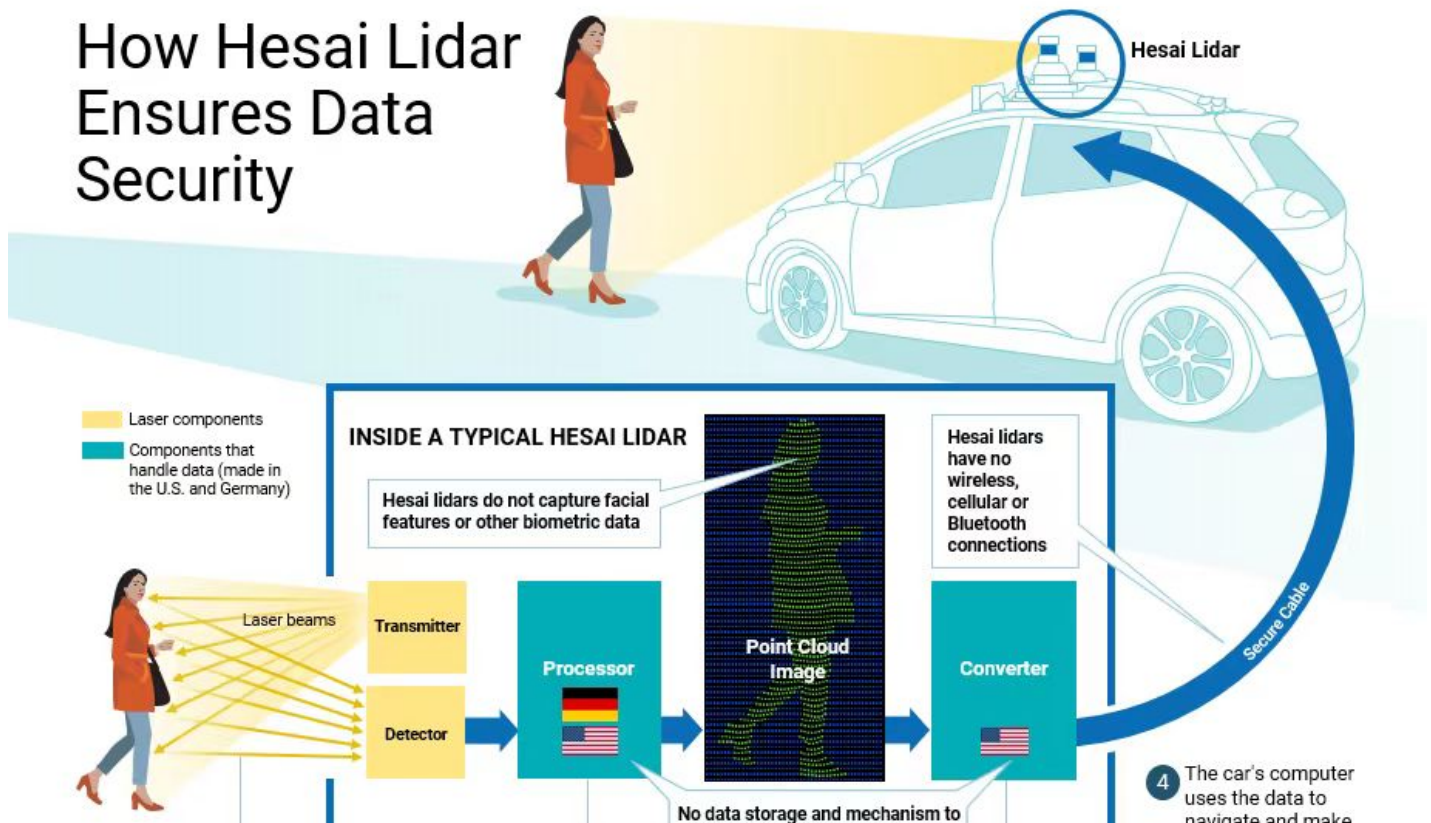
How Hesai Lidar Ensures Data Security

Hesai Lidar

Laser components

Components that handle data (made in the U.S. and Germany)

INSIDE A TYPICAL HESAI LIDAR

Hesai lidars do not capture facial features or other biometric data

Hesai lidars have no wireless, cellular or Bluetooth connections

Laser beams

Transmitter

Detector

Processor

Point Cloud Image

Converter

Secure Cable

No data storage and mechanism to

4 The car's computer uses the data to navigate and make